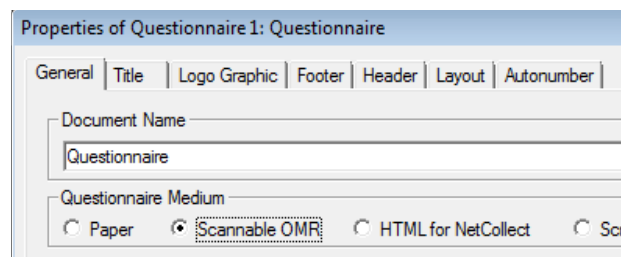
Properties of Questionnaire 1: Questionnaire

General | Title | Logo Graphic | Footer | Header | Layout | Autonumber

Document Name

Questionnaire

Questionnaire Medium

Paper
Scannable OMR
HTML for NetCollect
Sc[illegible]